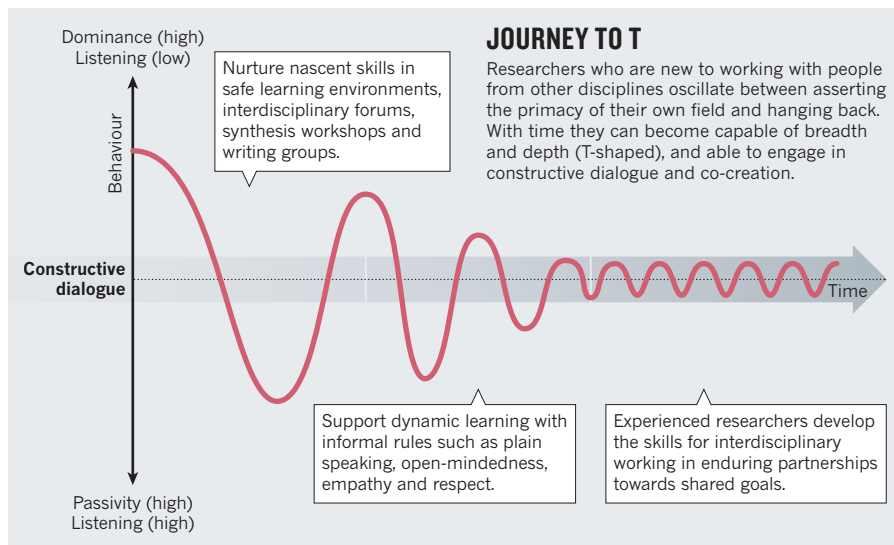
JOURNEY TO T

Researchers who are new to working with people from other disciplines oscillate between asserting the primacy of their own field and hanging back. With time they can become capable of breadth and depth (T-shaped), and able to engage in constructive dialogue and co-creation.

Dominance (high)
Listening (low)

Behaviour

Nurture nascent skills in safe learning environments, interdisciplinary forums, synthesis workshops and writing groups.

Constructive dialogue

Time

Support dynamic learning with informal rules such as plain speaking, open-mindedness, empathy and respect.

Experienced researchers develop the skills for interdisciplinary working in enduring partnerships towards shared goals.

Passivity (high)
Listening (high)